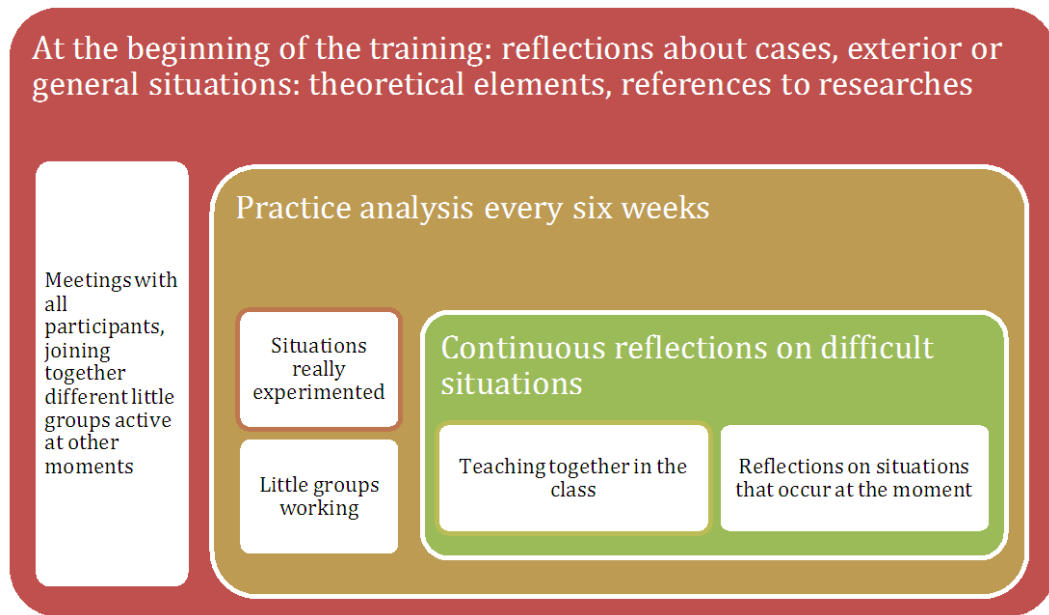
At the beginning of the training: reflections about cases, exterior or general situations: theoretical elements, references to researches

Meetings with all participants, joining together different little groups active at other moments

Practice analysis every six weeks

Situations really experimented

Little groups working

Continuous reflections on difficult situations

Teaching together in the class

Reflections on situations that occur at the moment